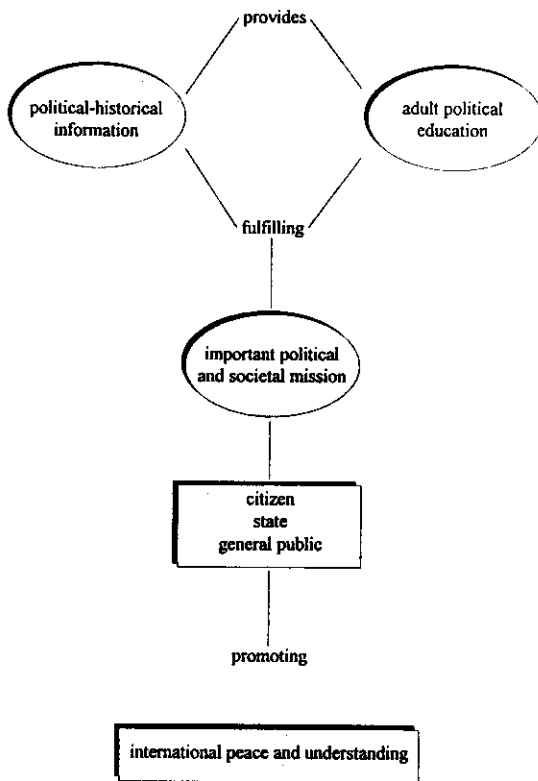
provides

political-historical information

adult political education

fulfilling

important political and societal mission

citizen
state
general public

promoting

international peace and understanding